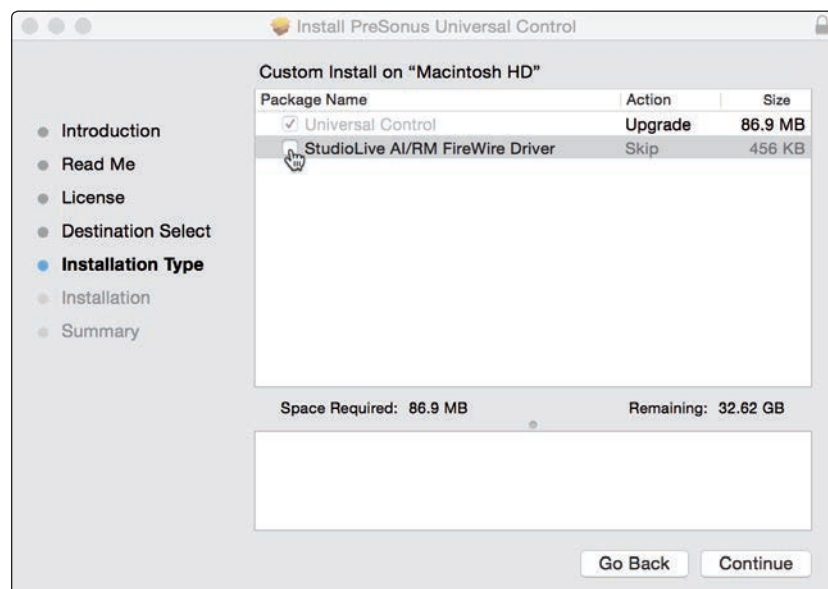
Install PreSonus Universal Control

Custom Install on "Macintosh HD"

Introduction
Read Me
License
Destination Select
Installation Type
Installation
Summary

| Package Name | Action | Size |
|---|---|---|
| ✓ Universal Control | Upgrade | 86.9 MB |
| StudioLive AI/RM FireWire Driver | Skip | 456 KB |

Space Required: 86.9 MB

Remaining: 32.62 GB

Go Back

Continue